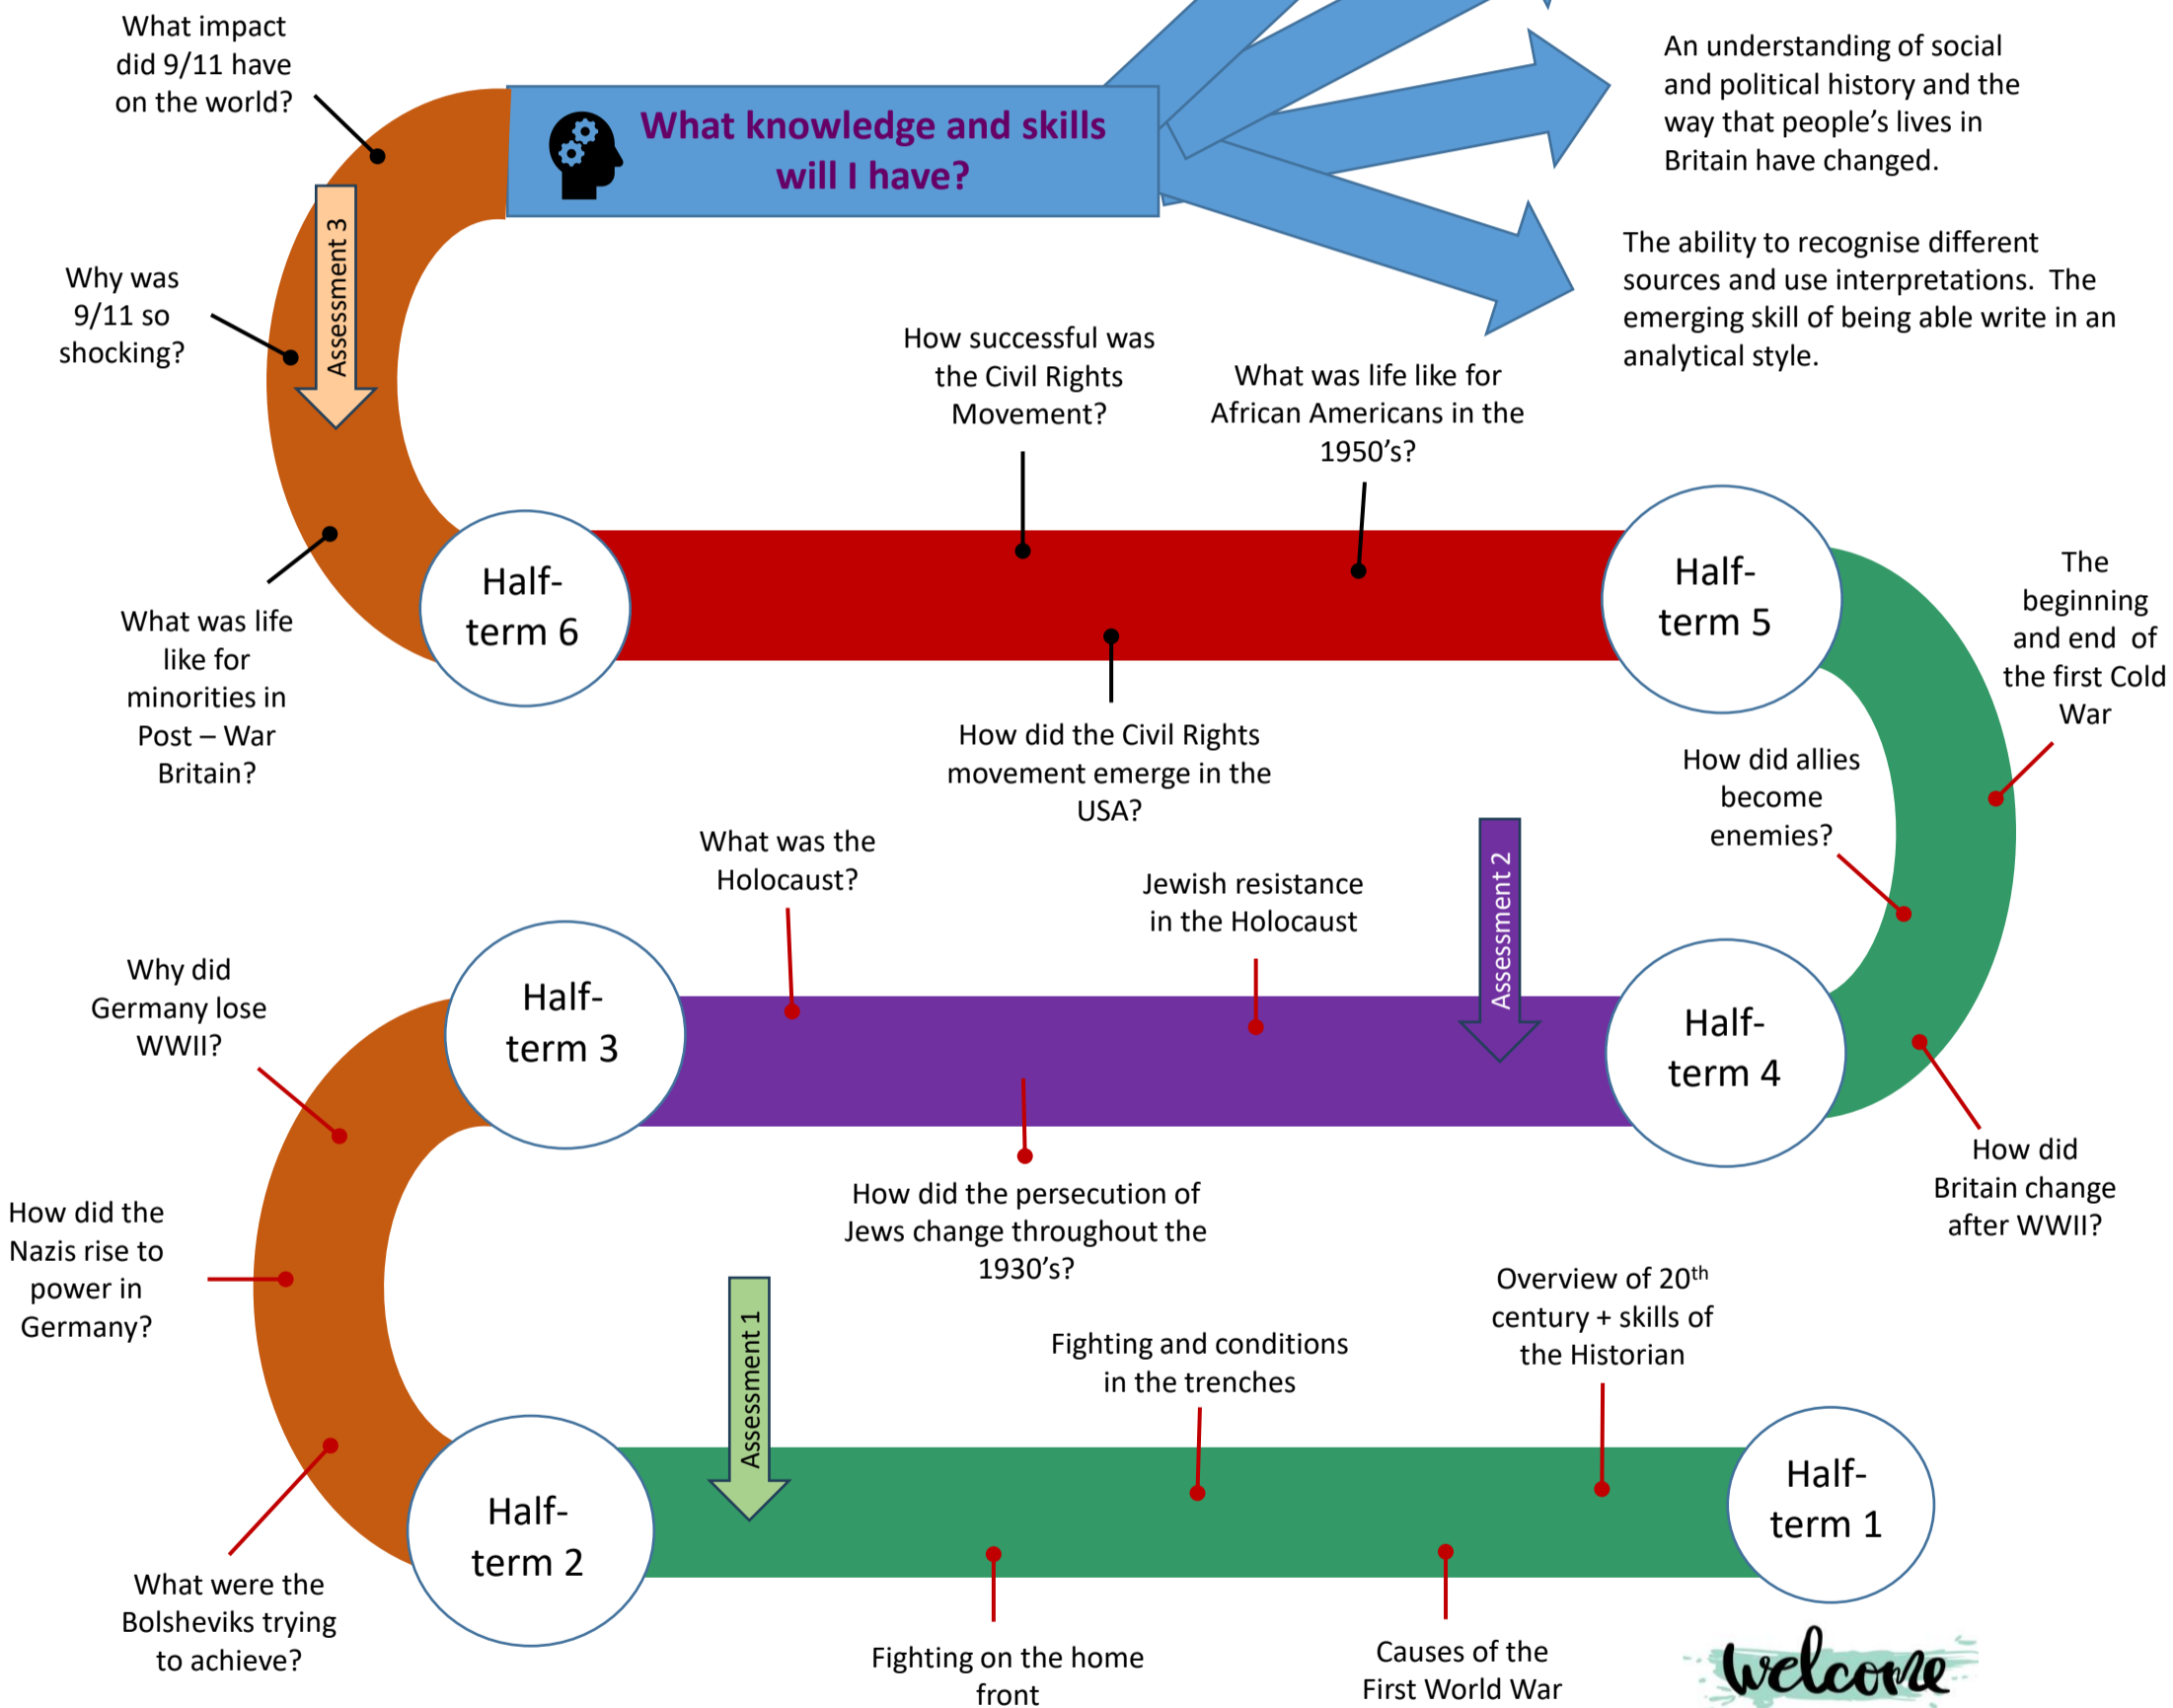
What impact did 9/11 have on the world?

What knowledge and skills will I have?

An understanding of social and political history and the way that people's lives in Britain have changed.

The ability to recognise different sources and use interpretations. The emerging skill of being able write in an analytical style.

Assessment 3

Why was 9/11 so shocking?

How successful was the Civil Rights Movement?

What was life like for African Americans in the 1950's?

Half-term 6

Half-term 5

What was life like for minorities in Post – War Britain?

The beginning and end of the first Cold War

How did the Civil Rights movement emerge in the USA?

How did allies become enemies?

What was the Holocaust?

Jewish resistance in the Holocaust

Assessment 2

Why did Germany lose WWII?

Half-term 3

Half-term 4

How did Britain change after WWII?

How did the Nazis rise to power in Germany?

How did the persecution of Jews change throughout the 1930's?

Overview of 20$^{th}$ century + skills of the Historian

Assessment 1

Fighting and conditions in the trenches

Half-term 2

Half-term 1

What were the Bolsheviks trying to achieve?

Fighting on the home front

Causes of the First World War

welcome